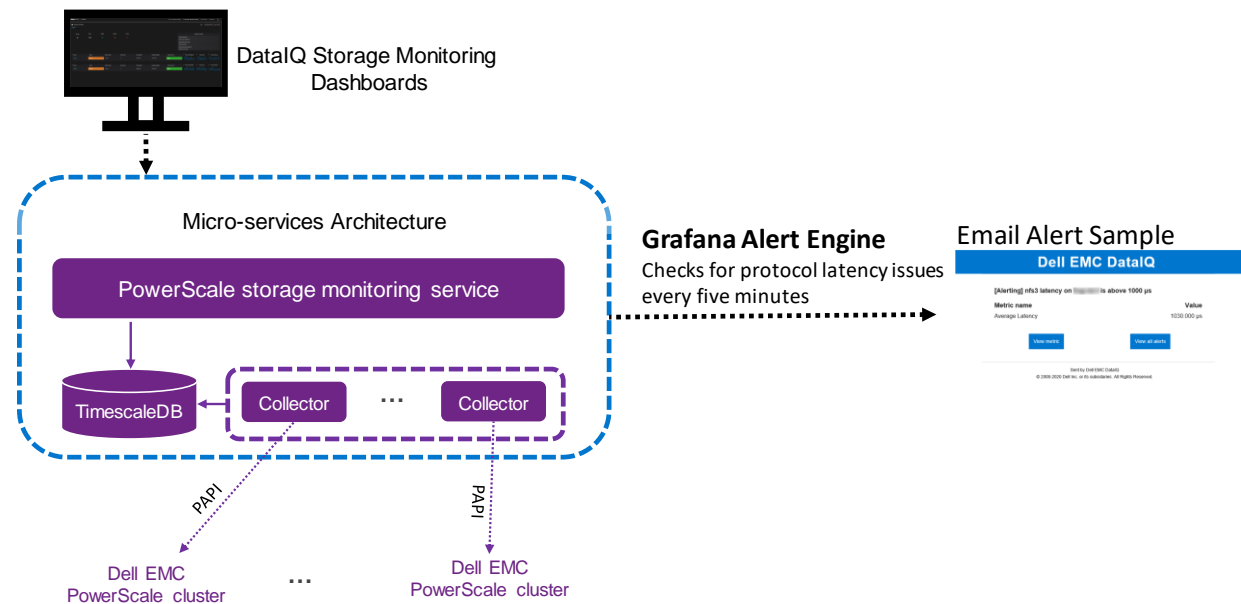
DataIQ Storage Monitoring Dashboards

Micro-services Architecture

PowerScale storage monitoring service

TimescaleDB

Collector

...

Collector

PAPI

PAPI

Dell EMC PowerScale cluster

...

Dell EMC PowerScale cluster

Grafana Alert Engine

Checks for protocol latency issues every five minutes

Email Alert Sample

Dell EMC DataIQ

[Alerting] nfs3 latency on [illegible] is above 1000 µs

| Metric name | Value |
|---|---|
| Average Latency | 1030.000 µs |

View metric

View all alerts

Sent by Dell EMC DataIQ

© 2008-2020 Dell Inc. or its subsidiaries. All Rights Reserved.